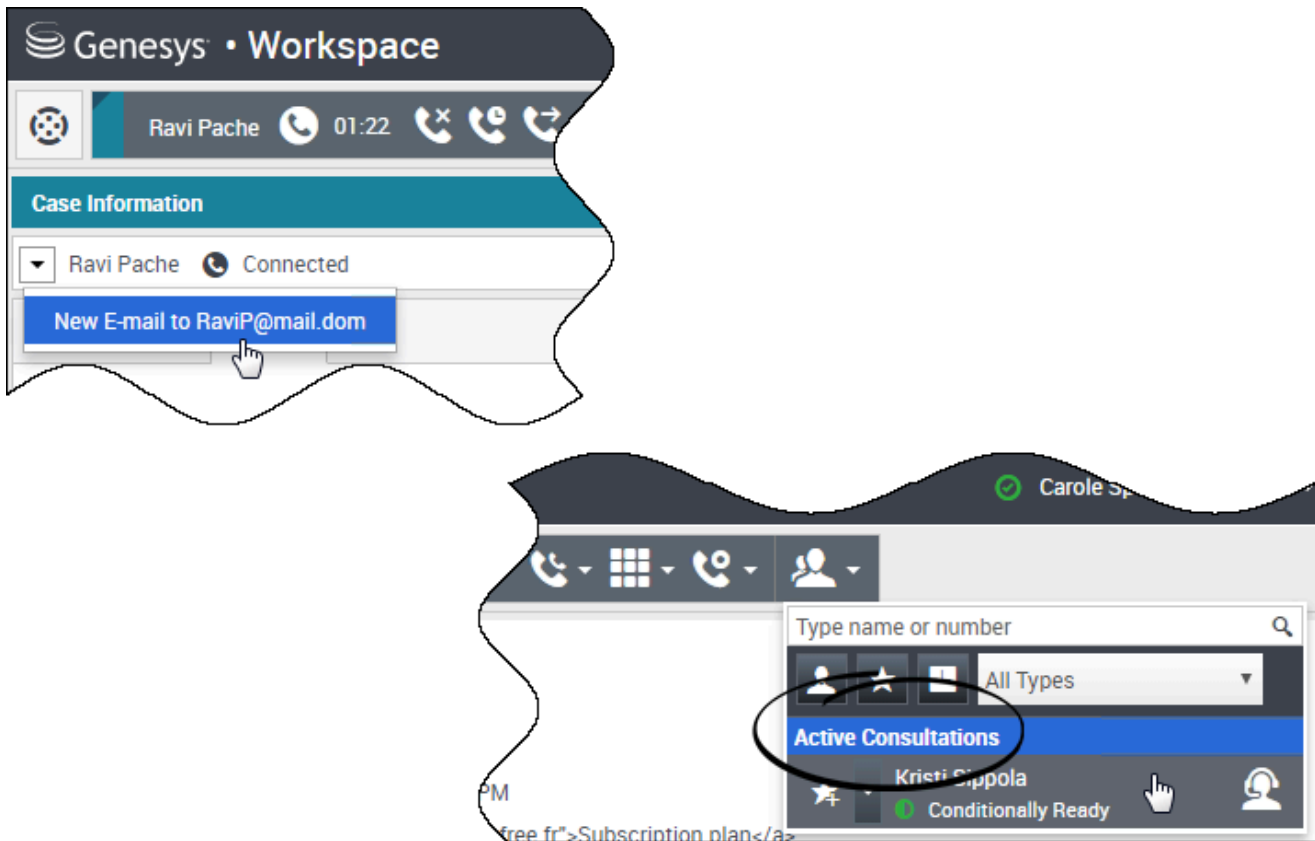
Genesys • Workspace

Ravi Pache 01:22

Case Information

Ravi Pache Connected

New E-mail to RaviP@mail.dom

Carole S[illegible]

Type name or number

All Types

Active Consultations

Kristi Sippola

Conditionally Ready

PM

free.fr">Subscription plan</a>